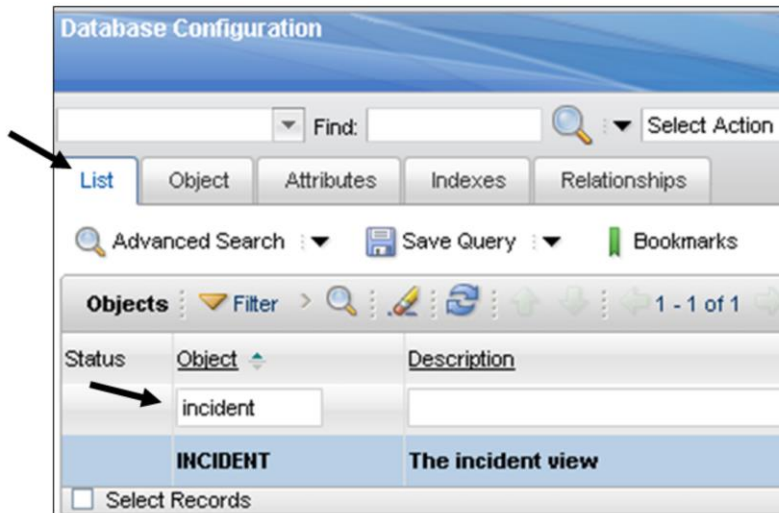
Database Configuration

Find: Select Action

List | Object | Attributes | Indexes | Relationships

Advanced Search | Save Query | Bookmarks

Objects | Filter | 1 - 1 of 1

| Status | Object | Description |
|---|---|---|
| | incident | |
| | INCIDENT | The incident view |

Select Records